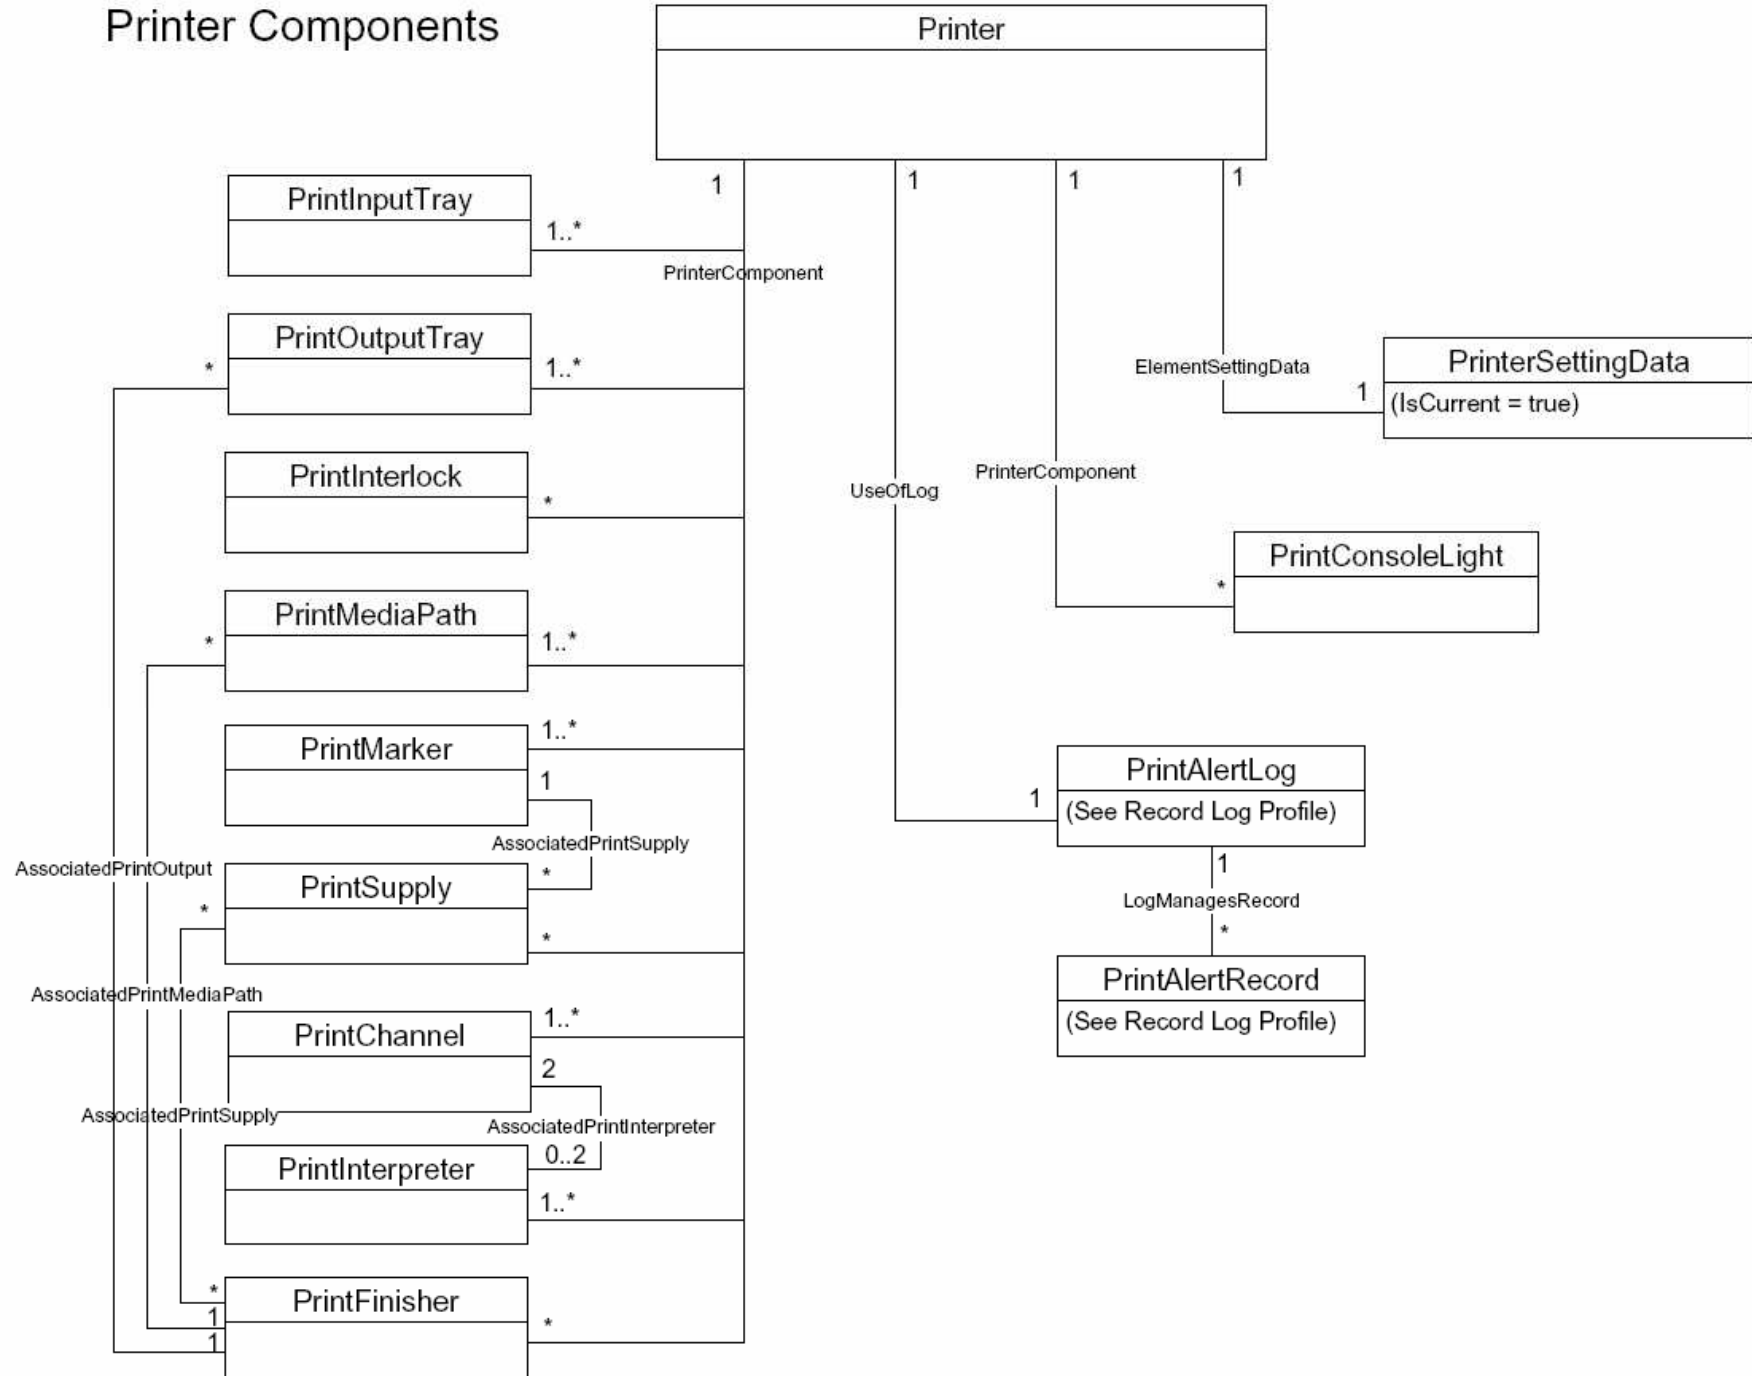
Printer Components

Printer

1
1
1
1

PrintInputTray
1..*
PrinterComponent

PrintOutputTray
*
1..*

ElementSettingData
PrinterSettingData
1
(IsCurrent = true)

PrintInterlock
*

UseOfLog
PrinterComponent

PrintConsoleLight
*

PrintMediaPath
*
1..*

PrintMarker
1..*
1

PrintAlertLog
1
(See Record Log Profile)

AssociatedPrintSupply
AssociatedPrintOutput

PrintSupply
*
*
*

1
LogManagesRecord
*

PrintAlertRecord
(See Record Log Profile)

AssociatedPrintMediaPath

PrintChannel
1..*
2

AssociatedPrintSupply
AssociatedPrintInterpreter

PrintInterpreter
0..2
1..*

PrintFinisher
*
1
1
*